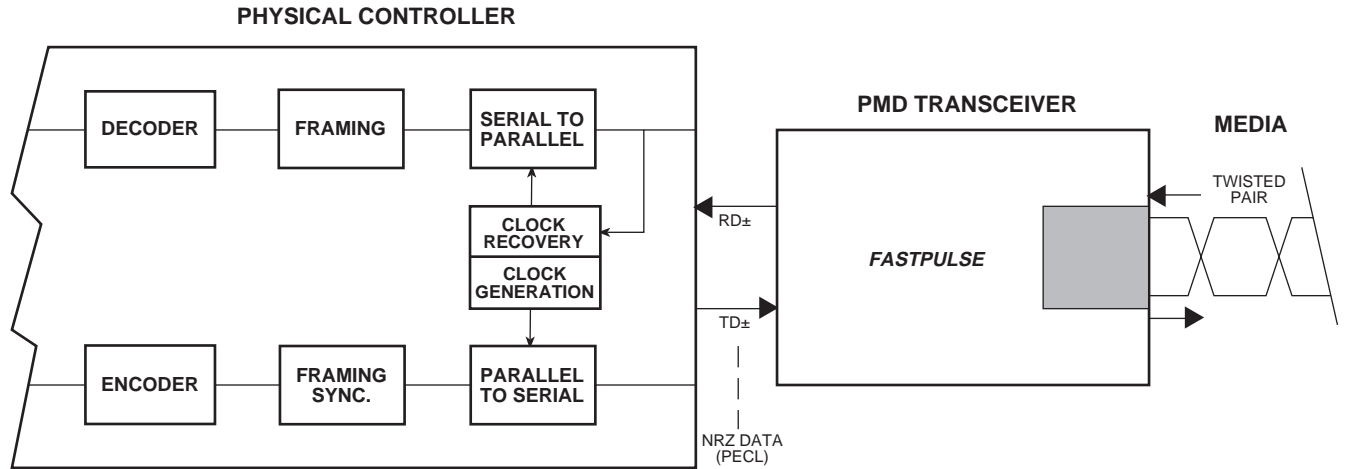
PHYSICAL CONTROLLER

DECODER

FRAMING

SERIAL TO PARALLEL

CLOCK RECOVERY

CLOCK GENERATION

ENCODER

FRAMING SYNC.

PARALLEL TO SERIAL

RD±

TD±

NRZ DATA (PECL)

PMD TRANSCEIVER

FASTPULSE

MEDIA

TWISTED PAIR